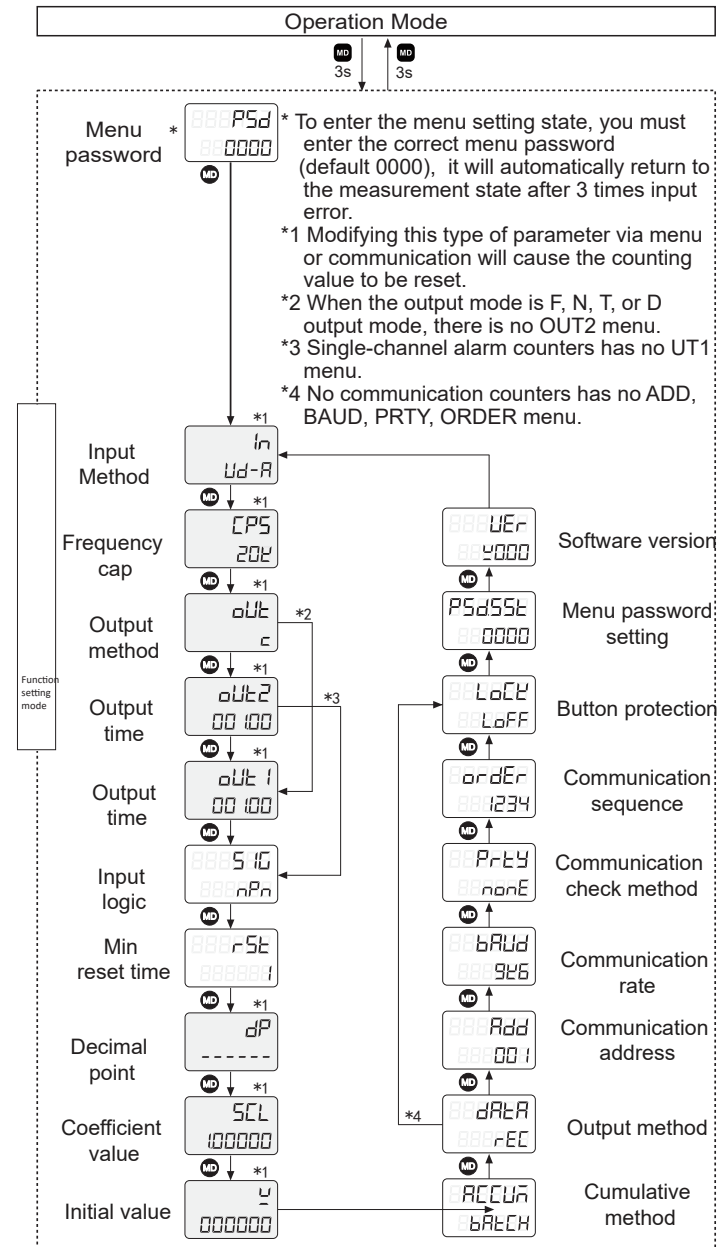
Operation Mode

MD 3s

MD 3s

Menu password *

PSd
0000

MD

* To enter the menu setting state, you must enter the correct menu password (default 0000), it will automatically return to the measurement state after 3 times input error.

*1 Modifying this type of parameter via menu or communication will cause the counting value to be reset.

*2 When the output mode is F, N, T, or D output mode, there is no OUT2 menu.

*3 Single-channel alarm counters has no UT1 menu.

*4 No communication counters has no ADD, BAUD, PRTY, ORDER menu.

Function setting mode

*1
Input Method
In
Ud-A

MD
*1
Frequency cap
CPS
20k

MD
*1
Output method
oUt
c

*2

MD
*1
Output time
oUt2
00 1.00

*3

MD
*1
Output time
oUt 1
00 1.00

MD
Input logic
S 1G
nPn

MD
Min reset time
rSt
1

MD
*1
Decimal point
dP
------

MD
*1
Coefficient value
SCL
100000

MD
*1
Initial value
y
000000

UEr
y000
Software version

MD
PSdSSt
0000
Menu password setting

MD
LocK
LoFF
Button protection

MD
ordEr
1234
Communication sequence

MD
PrtY
nonE
Communication check method

MD
bAUd
9k6
Communication rate

MD
Add
001
Communication address

MD
*4
dAtA
rEC
Output method

MD
ACCUm
bAtCH
Cumulative method